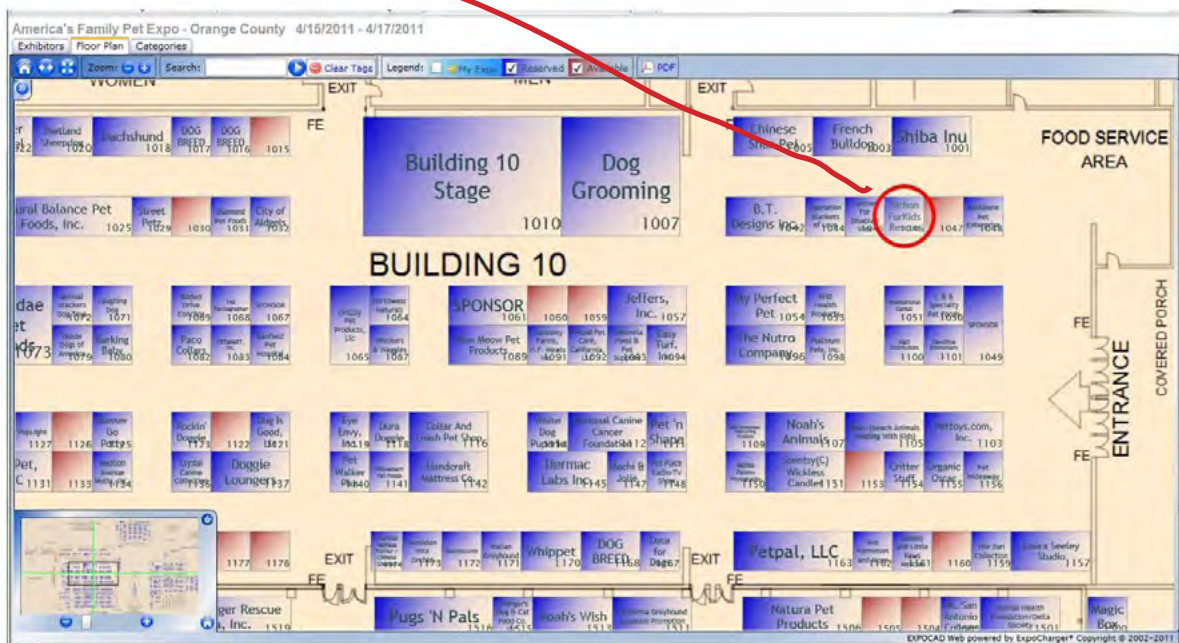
America's Family Pet Expo - Orange County 4/15/2011 - 4/17/2011

Exhibitors | Floor Plan | Categories

Zoom: | Search: | Clear Tags | Legend: My Expo | Reserved | Available | PDF

WOMEN | MEN | EXIT | EXIT

FE

Shetland Sheepdog 1020 | Dachshund 1018 | DOG BREED 1017 | DOG BREED 1016 | 1015

Building 10 Stage 1010

Dog Grooming 1007

Chinese Shar-Pei 1005 | French Bulldog 1003 | Shiba Inu 1001

FOOD SERVICE AREA

Natural Balance Pet Foods, Inc. 1025 | Street Pets 1029 | 1030 | Diamond Pet Foods 1031 | City of Aldlands 1032

B.T. Designs Inc. 1042 | 1044 | 1045 | Bichon FurKids Rescue | 1047 | 1048

BUILDING 10

1071 | 1072 | 1073 | 1079 | 1080

1069 | 1068 | SPONSOR 1067 | 1082 | 1083 | 1084

1065 | 1064 | 1087

SPONSOR 1061 | 1060 | 1059 | Jeffers, Inc. 1057

Moo Moo Pet Products 1089 | 1091 | 1092 | 1093 | 1094

My Perfect Pet 1054 | 1053

The Nutro Company 1096 | 1098

1051 | 1050 | SPONSOR | 1100 | 1101 | 1049

FE

ENTRANCE

COVERED PORCH

FE

1127 | 1126 | 1125 | 1131 | 1133 | 1134

1123 | 1122 | 1121 | 1136 | Doggie Loungers 1137

1119 | 1118 | Collar And Leash Pet Shop 1116 | 1140 | 1141 | Handcraft Mattress Co. 1142

1113 | 1112 | Pet 'n Shape 1111 | Thermac Labs Inc 1145 | 1147 | 1148

1109 | Noah's Animals 1107 | Pettoys.com, Inc. 1103 | 1150 | Candle 1151 | 1153 | Critter Stuff 1154 | Organic Oscar 1155 | 1156

1177 | 1176

EXIT

FE

1173 | 1172 | 1171 | Whippet 1170 | DOG BREED 1168 | Dogs for Dogs 1167

EXIT

FE

Petpal, LLC 1163 | 1162 | 1161 | 1160 | 1159 | 1157

ger Rescue , Inc. 1519

Pugs 'N Pals 1516 | 1515 | Noah's Wish 1513 | 1511

Natura Pet Products 1506 | 1505 | 1504 | 1503 | 1501

Magic Box

EXPOCAD Web powered by ExpoCharger® Copyright © 2002-2011